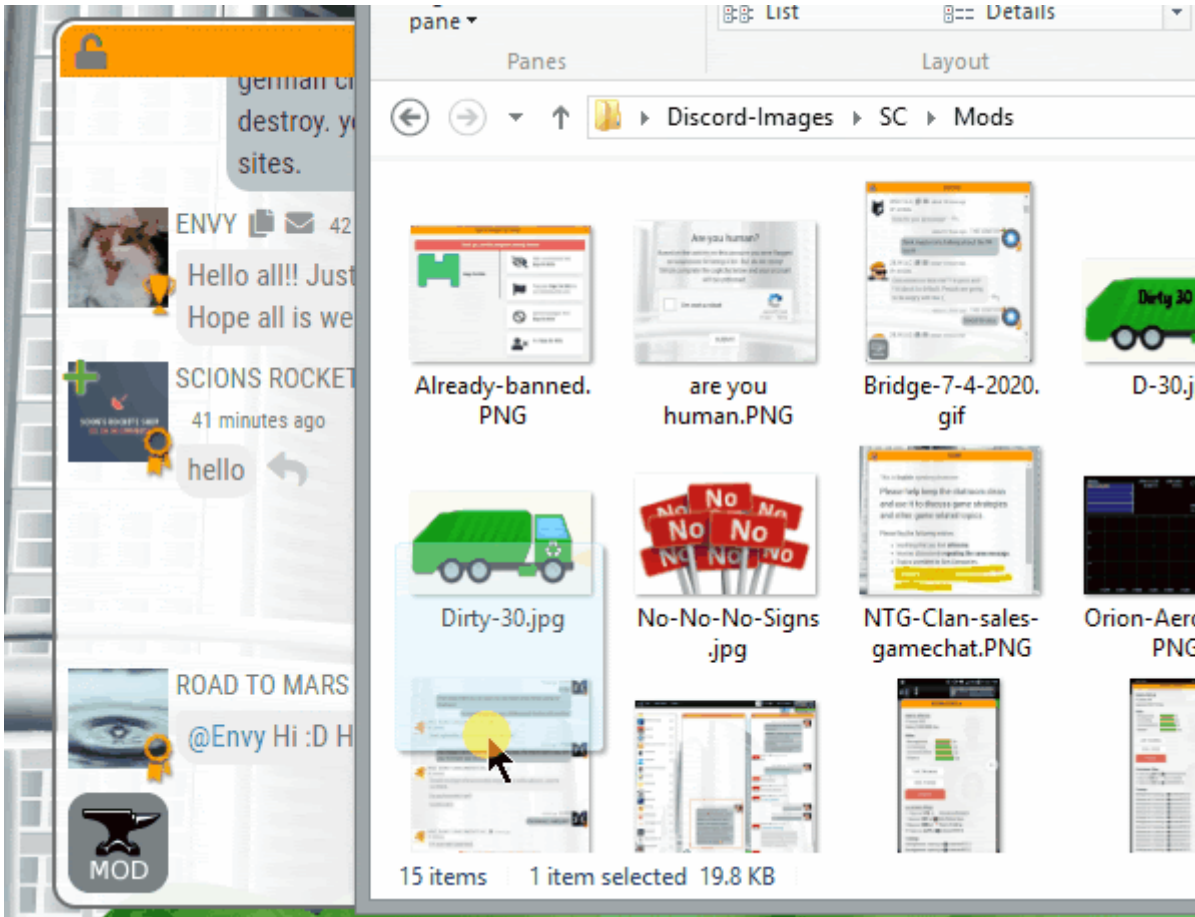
german c
destroy. y
sites.

ENVY 42
Hello all!! Just
Hope all is we

SCIONS ROCKET
41 minutes ago
hello

ROAD TO MARS
@Envy Hi :D H

MOD

pane
Panes
List
Details
Layout

Discord-Images › SC › Mods

Already-banned.PNG
are you human.PNG
Bridge-7-4-2020.gif
D-30.j
Dirty 30
Dirty-30.jpg
No No No
No-No-No-Signs.jpg
NTG-Clan-sales-gamechat.PNG
Orion-Aero PNG

Are you human?

15 items 1 item selected 19.8 KB